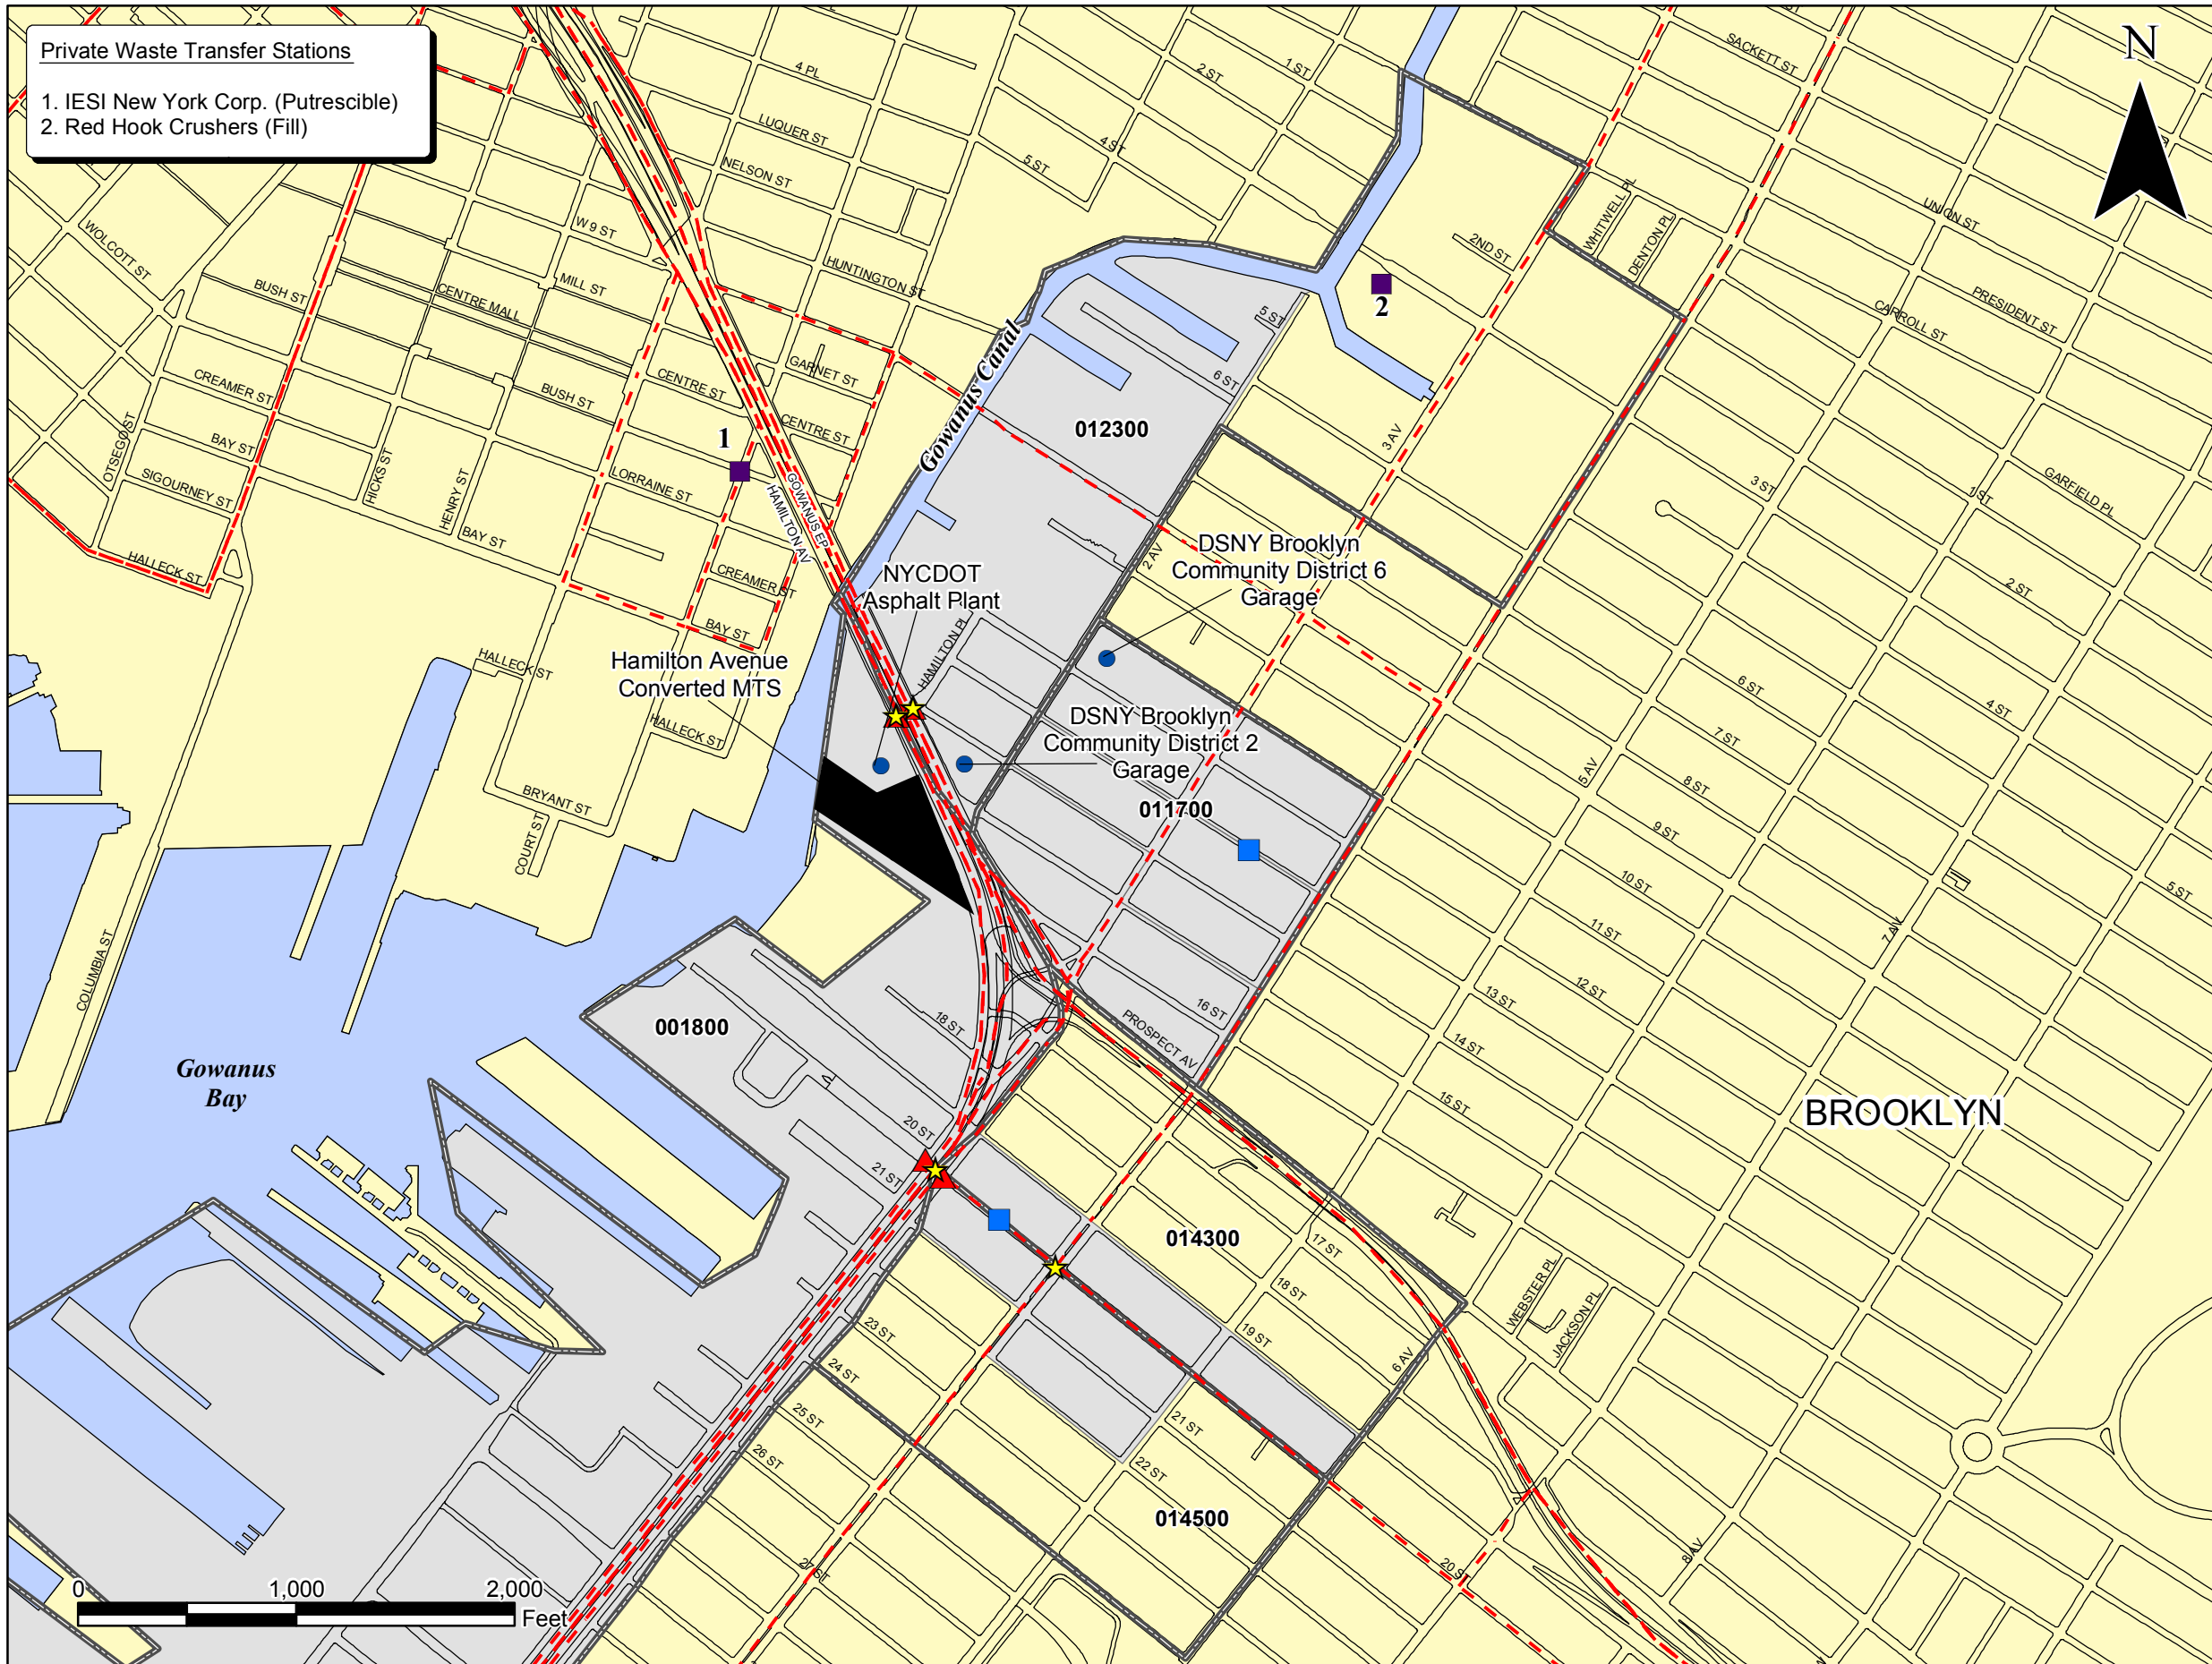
Private Waste Transfer Stations

1. IESI New York Corp. (Putrescible)
2. Red Hook Crushers (Fill)

N

4 PL
LUQUER ST
NELSON ST
W 9 ST
HUNTINGTON ST
MILL ST
CENTRE MALL
BUSH ST
WOLCOTT ST
CREAMER ST
BUSH ST
CENTRE ST
GARNET ST
CENTRE ST
BAY ST
SIGOURNEY ST
OTSEGO ST
HICKS ST
HENRY ST
BAY ST
LORRAINE ST
CREAMER ST
BAY ST
HALLECK ST
HALLECK ST
HALLECK ST
BRYANT ST
COURT ST
COLUMBIA ST
GOWANUS EP
HAMILTON AV
HAMILTON PL
2 ST
1 ST
5 ST
4 ST
SACKETT ST
UNION ST
WHITWELL PL
DENTON PL
2ND ST
PRESIDENT ST
CARROLL ST
5 ST
6 ST
3 AV
3 ST
1 ST
GARFIELD PL
2 AV
2 ST
4 ST
6 ST
7 ST
8 ST
9 ST
10 ST
11 ST
12 ST
13 ST
14 ST
15 ST
5 AV
5 ST
7 AV
16 ST
PROSPECT AV
17 ST
18 ST
19 ST
6 AV
WEBSTER PL
JACKSON PL
18 ST
20 ST
21 ST
23 ST
24 ST
25 ST
26 ST
27 ST
21 ST
22 ST
20 ST
8 AV

1
2

Gowanus Canal
012300
DSNY Brooklyn Community District 6 Garage
NYCDOT Asphalt Plant
Hamilton Avenue Converted MTS
DSNY Brooklyn Community District 2 Garage
011700
001800
014300
014500
Gowanus Bay
BROOKLYN

0 1,000 2,000
Feet